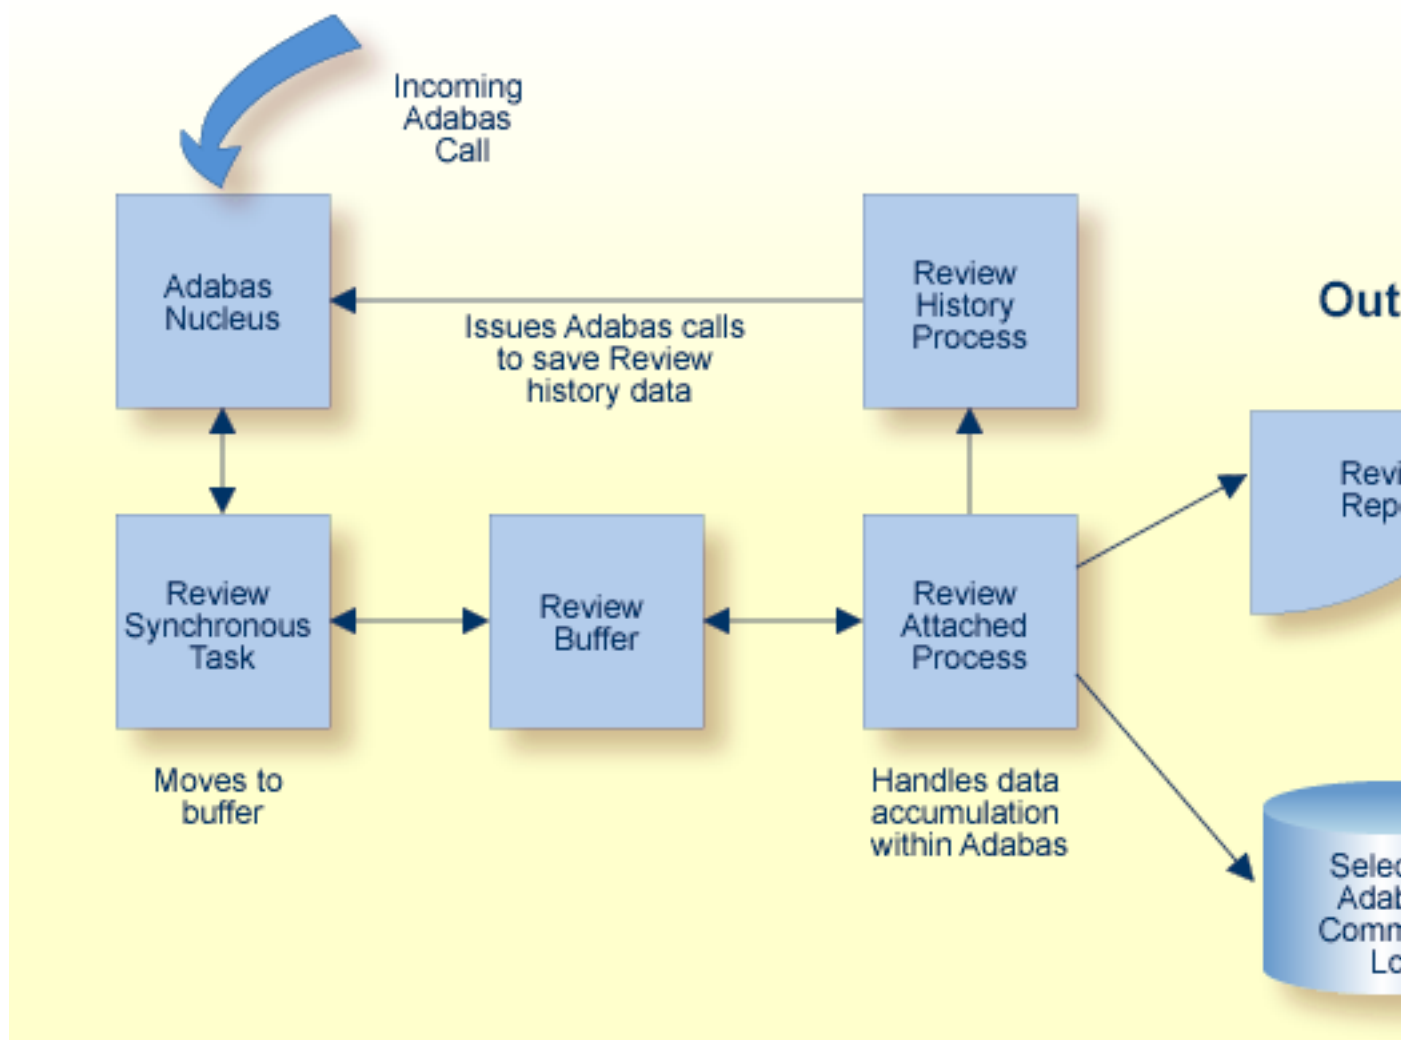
Incoming Adabas Call

Adabas Nucleus

Issues Adabas calls to save Review history data

Review History Process

Out

Revi Rep

Review Synchronous Task

Review Buffer

Review Attached Process

Moves to buffer

Handles data accumulation within Adabas

Selec Adab Comm Lo